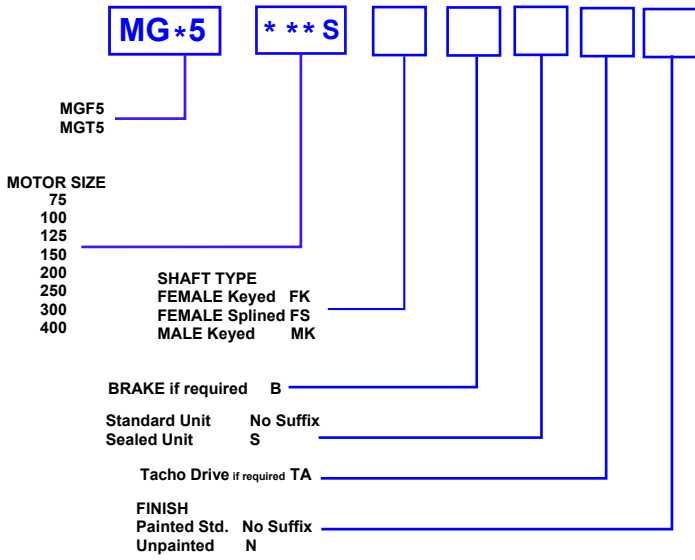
MG∗5

\* \*\* S

MGF5
MGT5

MOTOR SIZE
75
100
125
150
200
250
300
400

SHAFT TYPE
FEMALE Keyed FK
FEMALE Splined FS
MALE Keyed MK

BRAKE if required B

Standard Unit No Suffix
Sealed Unit S

Tacho Drive if required TA

FINISH
Painted Std. No Suffix
Unpainted N